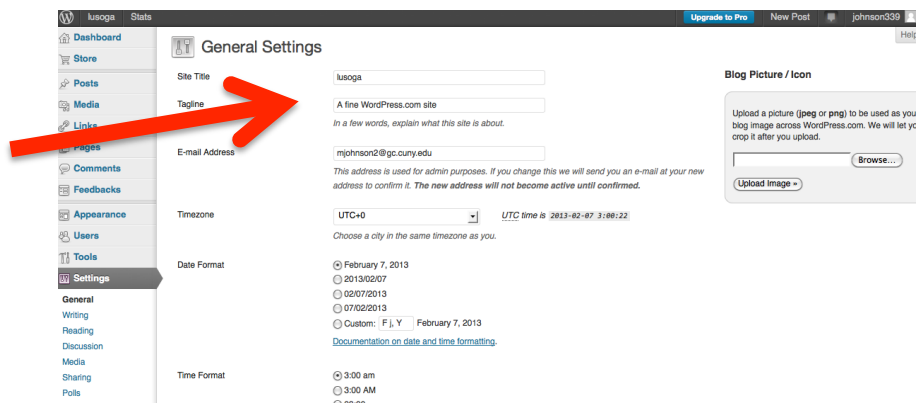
lusoga Stats Upgrade to Pro New Post johnson339 Help

Dashboard
Store
Posts
Media
Links
Pages
Comments
Feedbacks
Appearance
Users
Tools
Settings
General
Writing
Reading
Discussion
Media
Sharing
Polls

General Settings

Site Title lusoga

Tagline A fine WordPress.com site
In a few words, explain what this site is about.

E-mail Address mjohnson2@gc.cuny.edu
This address is used for admin purposes. If you change this we will send you an e-mail at your new address to confirm it. The new address will not become active until confirmed.

Timezone UTC+0 UTC time is 2013-02-07 3:00:22
Choose a city in the same timezone as you.

Date Format
February 7, 2013
2013/02/07
02/07/2013
07/02/2013
Custom: F j, Y February 7, 2013
Documentation on date and time formatting.

Time Format
3:00 am
3:00 AM

Blog Picture / Icon

Upload a picture (jpeg or png) to be used as you blog image across WordPress.com. We will let you crop it after you upload.

Browse...
Upload Image »